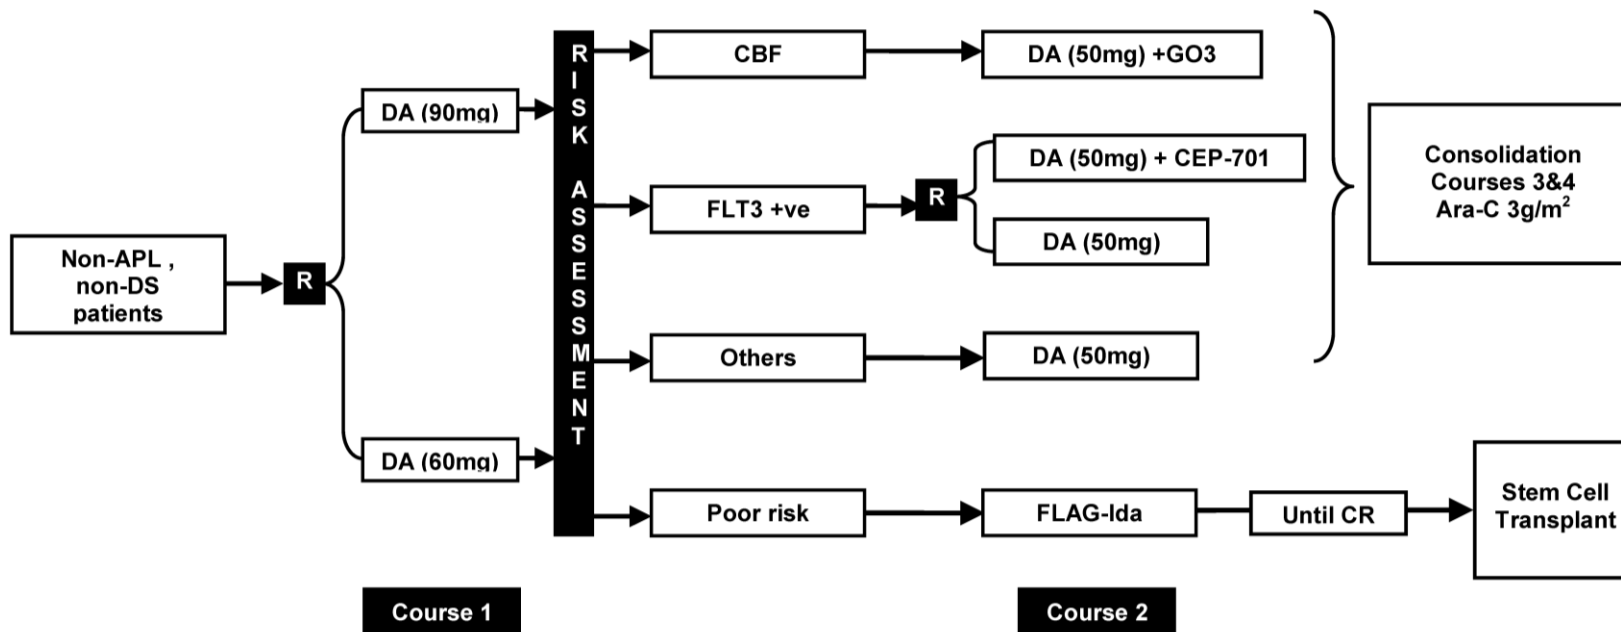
Non-APL , non-DS patients

R

DA (90mg)

DA (60mg)

RISK ASSESSMENT

CBF

DA (50mg) +GO3

FLT3 +ve

R

DA (50mg) + CEP-701

DA (50mg)

Others

DA (50mg)

Consolidation Courses 3&4 Ara-C 3g/m$^2$

Poor risk

FLAG-Ida

Until CR

Stem Cell Transplant

Course 1

Course 2